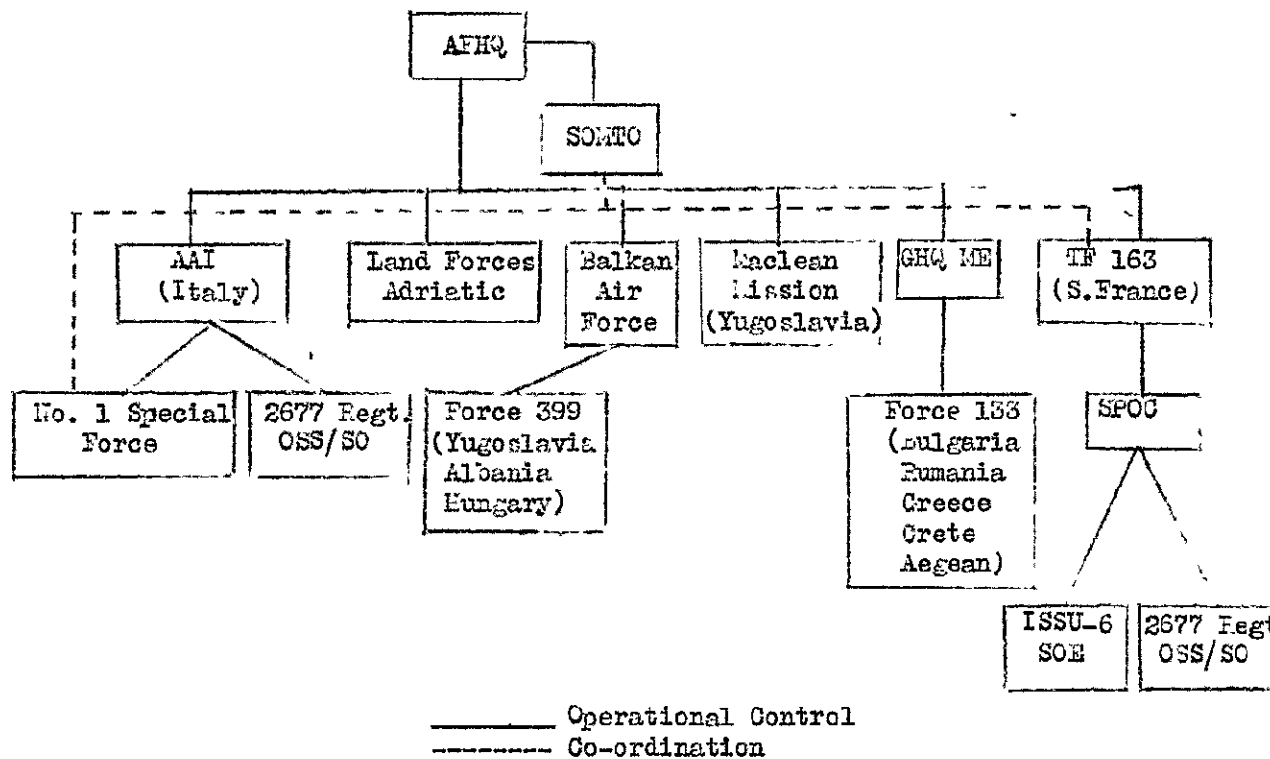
AFHQ

SOMTO

AAI (Italy)

Land Forces Adriatic

Balkan Air Force

Maclean Mission (Yugoslavia)

GHQ ME

TF 163 (S.France)

No. 1 Special Force

2677 Regt. OSS/SO

Force 399 (Yugoslavia Albania Hungary)

Force 133 (Bulgaria Rumania Greece Crete Aegean)

SPOC

ISSU-6 SOE

2677 Regt OSS/SO

Operational Control
Co-ordination